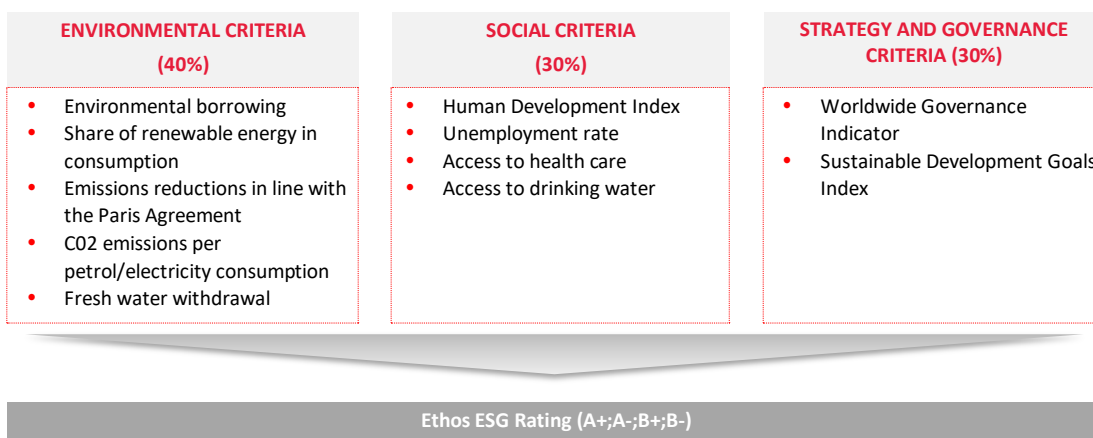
ENVIRONMENTAL CRITERIA (40%)

- Environmental borrowing
- Share of renewable energy in consumption
- Emissions reductions in line with the Paris Agreement
- C02 emissions per petrol/electricity consumption
- Fresh water withdrawal

SOCIAL CRITERIA (30%)

- Human Development Index
- Unemployment rate
- Access to health care
- Access to drinking water

STRATEGY AND GOVERNANCE CRITERIA (30%)

- Worldwide Governance Indicator
- Sustainable Development Goals Index

Ethos ESG Rating (A+;A-;B+;B-)